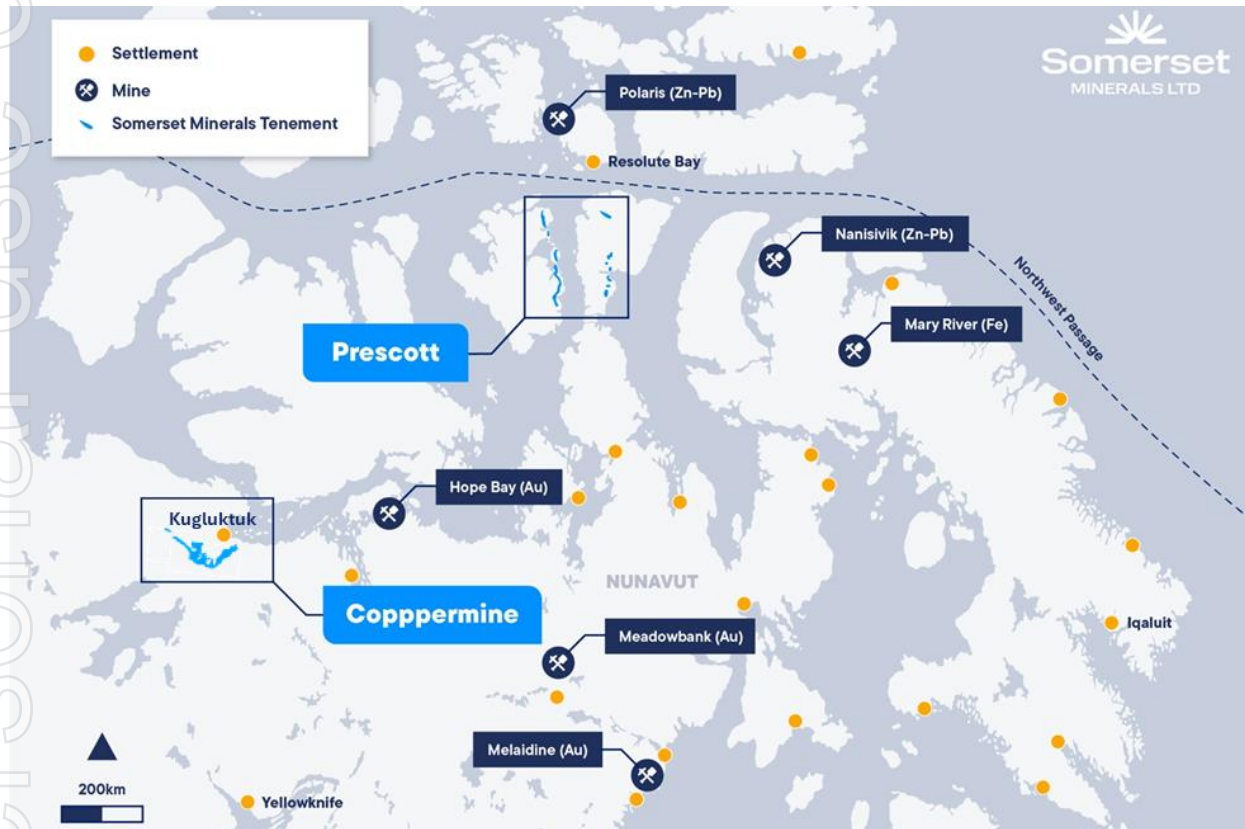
Settlement
Mine
Somerset Minerals Tenement

Somerset
MINERALS LTD

Polaris (Zn-Pb)
Resolute Bay
Nanisivik (Zn-Pb)
Northwest Passage
Mary River (Fe)
Prescott
Hope Bay (Au)
Kugluktuk
Copppermine
NUNAVUT
Iqaluit
Meadowbank (Au)
Melaidine (Au)
200km
Yellowknife